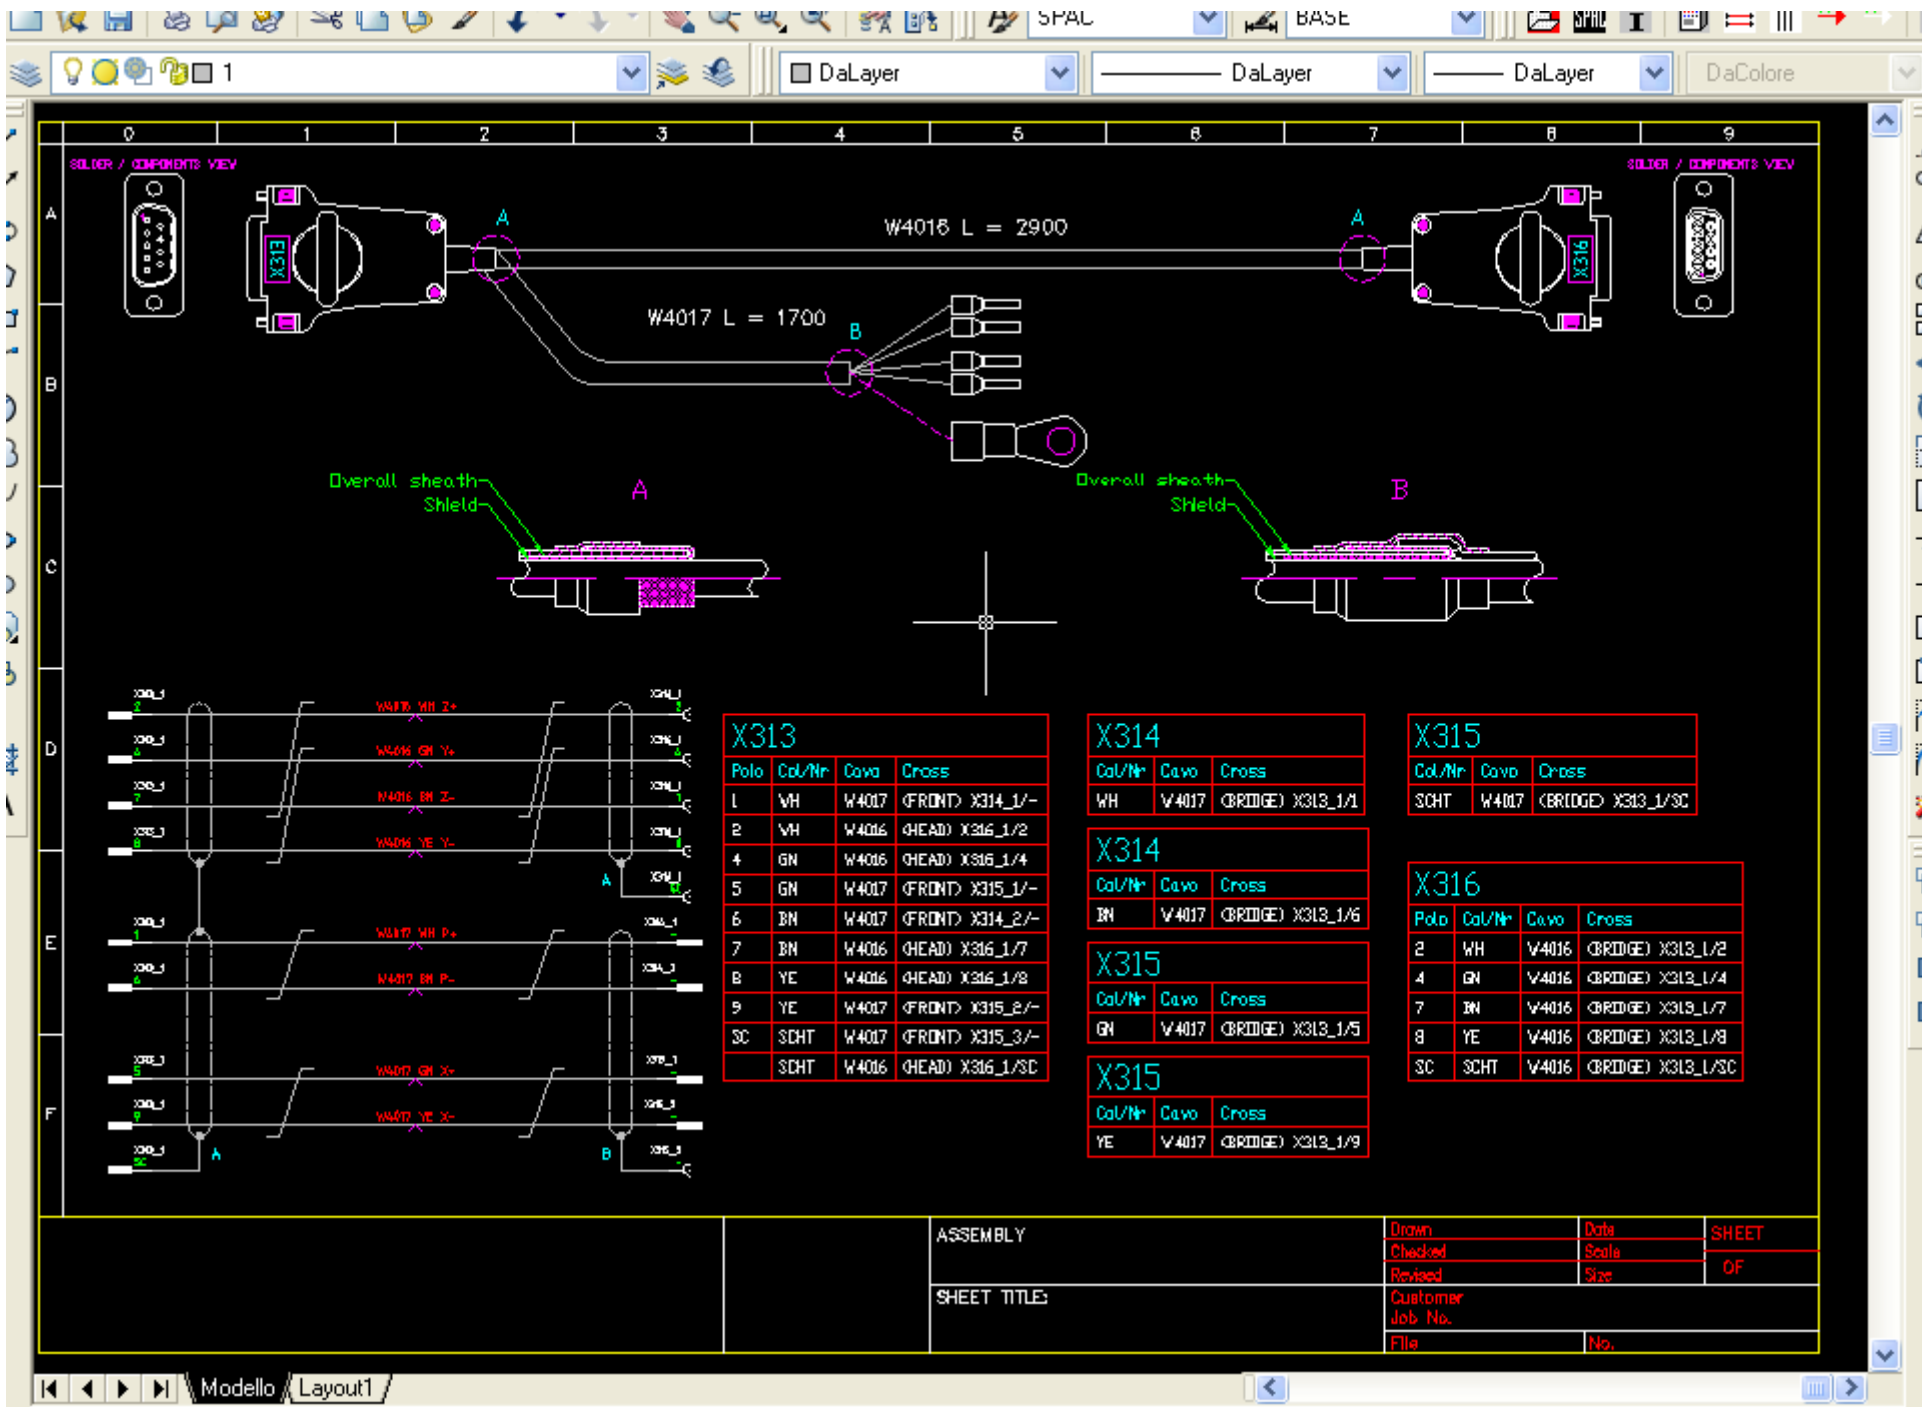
SPAC
BASE
1
DaLayer
DaLayer
DaLayer
DaColore

| 0 | 1 | 2 | 3 | 4 | 5 | 6 | 7 | 8 | 9 |

A
B
C
D
E
F

SOLDER / COMPONENTS VIEW
SOLDER / COMPONENTS VIEW

X313
X316

A
W4016 L = 2900
A

W4017 L = 1700
B

Overall sheath
Shield
A

Overall sheath
Shield
B

W4016 WH Z+
W4016 GN Y+
W4016 BN Z-
W4016 YE Y-
W4017 WH P+
W4017 BN P-
W4017 GN X+
W4017 YE X-
A
B
A
B

X313

| Polo | Col/Nr | Cavo | Cross |
|---|---|---|---|
| 1 | WH | W4017 | (FRONT) X314_1/- |
| 2 | WH | W4016 | (HEAD) X316_1/2 |
| 4 | GN | W4016 | (HEAD) X316_1/4 |
| 5 | GN | W4017 | (FRONT) X315_1/- |
| 6 | BN | W4017 | (FRONT) X314_2/- |
| 7 | BN | W4016 | (HEAD) X316_1/7 |
| 8 | YE | W4016 | (HEAD) X316_1/8 |
| 9 | YE | W4017 | (FRONT) X315_2/- |
| SC | SCHT | W4017 | (FRONT) X315_3/- |
|  | SCHT | W4016 | (HEAD) X316_1/SC |

X314

| Col/Nr | Cavo | Cross |
|---|---|---|
| WH | W4017 | (BRIDGE) X313_1/1 |

X314

| Col/Nr | Cavo | Cross |
|---|---|---|
| BN | W4017 | (BRIDGE) X313_1/6 |

X315

| Col/Nr | Cavo | Cross |
|---|---|---|
| GN | W4017 | (BRIDGE) X313_1/5 |

X315

| Col/Nr | Cavo | Cross |
|---|---|---|
| YE | W4017 | (BRIDGE) X313_1/9 |

X315

| Col/Nr | Cavo | Cross |
|---|---|---|
| SCHT | W4017 | (BRIDGE) X313_1/SC |

X316

| Polo | Col/Nr | Cavo | Cross |
|---|---|---|---|
| 2 | WH | W4016 | (BRIDGE) X313_1/2 |
| 4 | GN | W4016 | (BRIDGE) X313_1/4 |
| 7 | BN | W4016 | (BRIDGE) X313_1/7 |
| 8 | YE | W4016 | (BRIDGE) X313_1/8 |
| SC | SCHT | W4016 | (BRIDGE) X313_1/SC |

ASSEMBLY
SHEET TITLE:
Drawn
Checked
Revised
Customer
Job No.
File
Date
Scale
Size
No.
SHEET
OF

Modello
Layout1